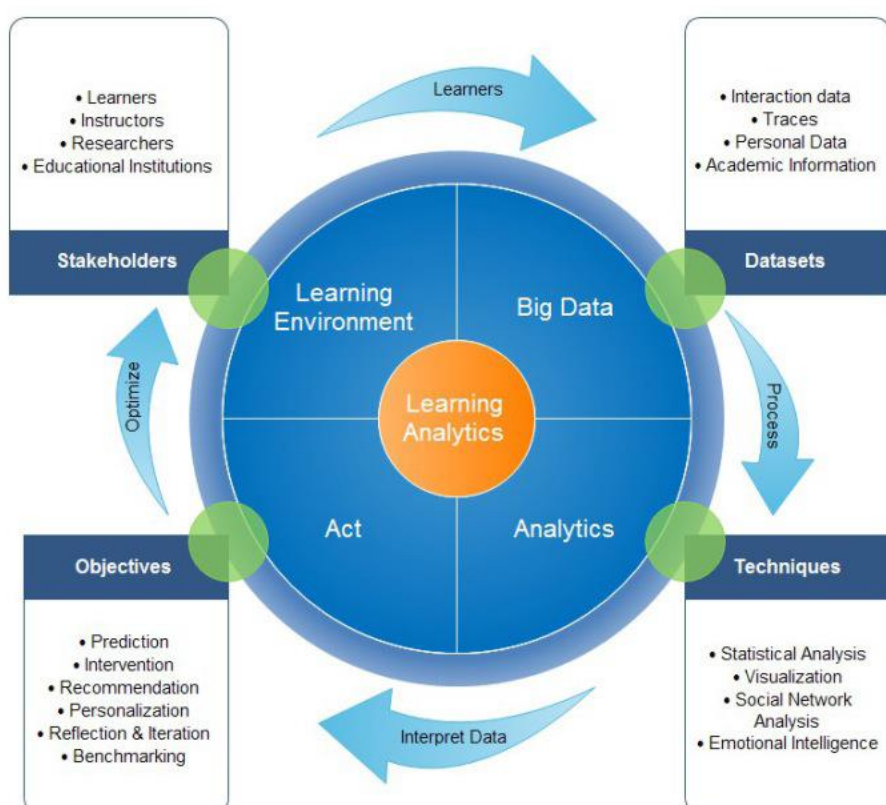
• Learners
• Instructors
• Researchers
• Educational Institutions

Stakeholders

Learners

• Interaction data
• Traces
• Personal Data
• Academic Information

Datasets

Learning Environment

Big Data

Learning Analytics

Act

Analytics

Optimize

Process

Objectives

Techniques

• Prediction
• Intervention
• Recommendation
• Personalization
• Reflection & Iteration
• Benchmarking

Interpret Data

• Statistical Analysis
• Visualization
• Social Network Analysis
• Emotional Intelligence